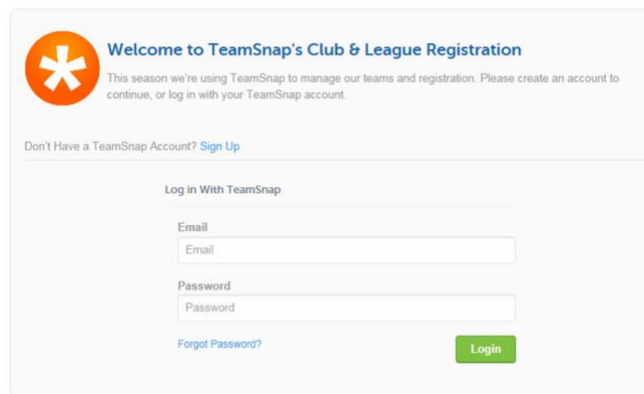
Welcome to TeamSnap's Club & League Registration

This season we're using TeamSnap to manage our teams and registration. Please create an account to continue, or log in with your TeamSnap account.

Don't Have a TeamSnap Account? Sign Up

Log in With TeamSnap

Email

Email

Password

Password

Forgot Password?

Login